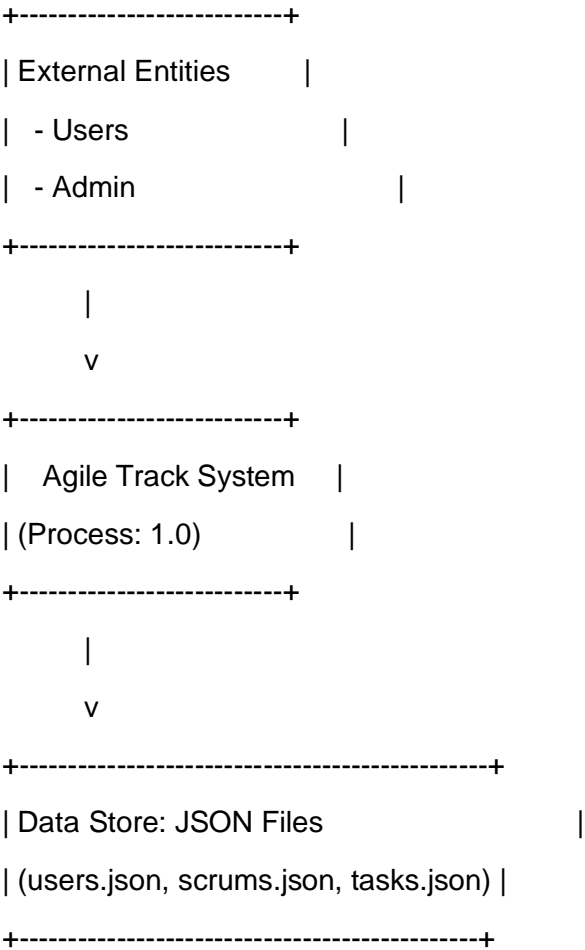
+--------------------------+
| External Entities |
| - Users |
| - Admin |
+--------------------------+
|
v
+--------------------------+
| Agile Track System |
| (Process: 1.0) |
+--------------------------+
|
v
+---------------------------------------------+
| Data Store: JSON Files |
| (users.json, scrums.json, tasks.json) |
+---------------------------------------------+